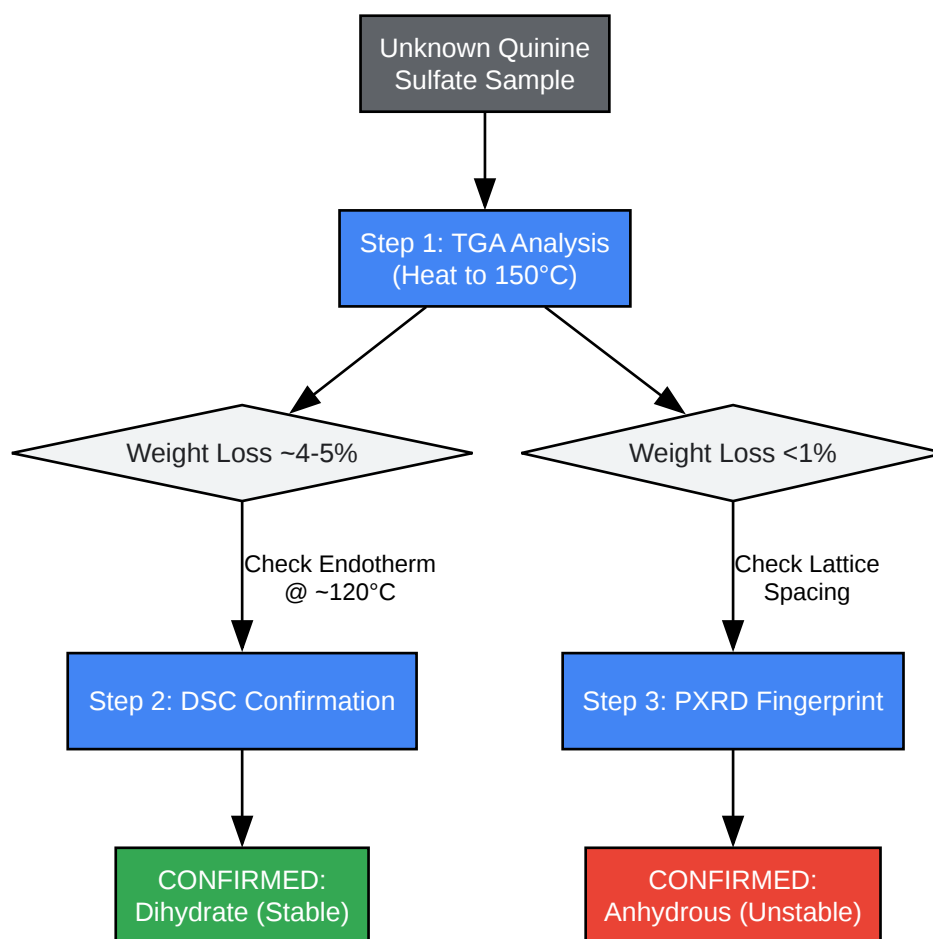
Unknown Quinine Sulfate Sample

Step 1: TGA Analysis (Heat to 150°C)

Weight Loss ~4-5%

Check Endotherm @ ~120°C

Step 2: DSC Confirmation

CONFIRMED: Dihydrate (Stable)

Weight Loss <1%

Check Lattice Spacing

Step 3: PXRD Fingerprint

CONFIRMED: Anhydrous (Unstable)